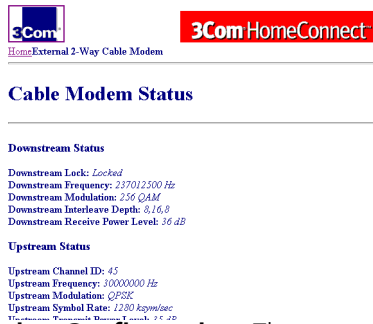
3Com

3Com HomeConnect™

HomeExternal 2-Way Cable Modem

Cable Modem Status

Downstream Status

Downstream Lock: Locked
Downstream Frequency: 237012500 Hz
Downstream Modulation: 256 QAM
Downstream Interleave Depth: 8,16,8
Downstream Receive Power Level: 36 dB

Upstream Status

Upstream Channel ID: 45
Upstream Frequency: 30000000 Hz
Upstream Modulation: QPSK
Upstream Symbol Rate: 1280 ksym/sec
Upstream Transmit Power Level: 35 dB

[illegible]